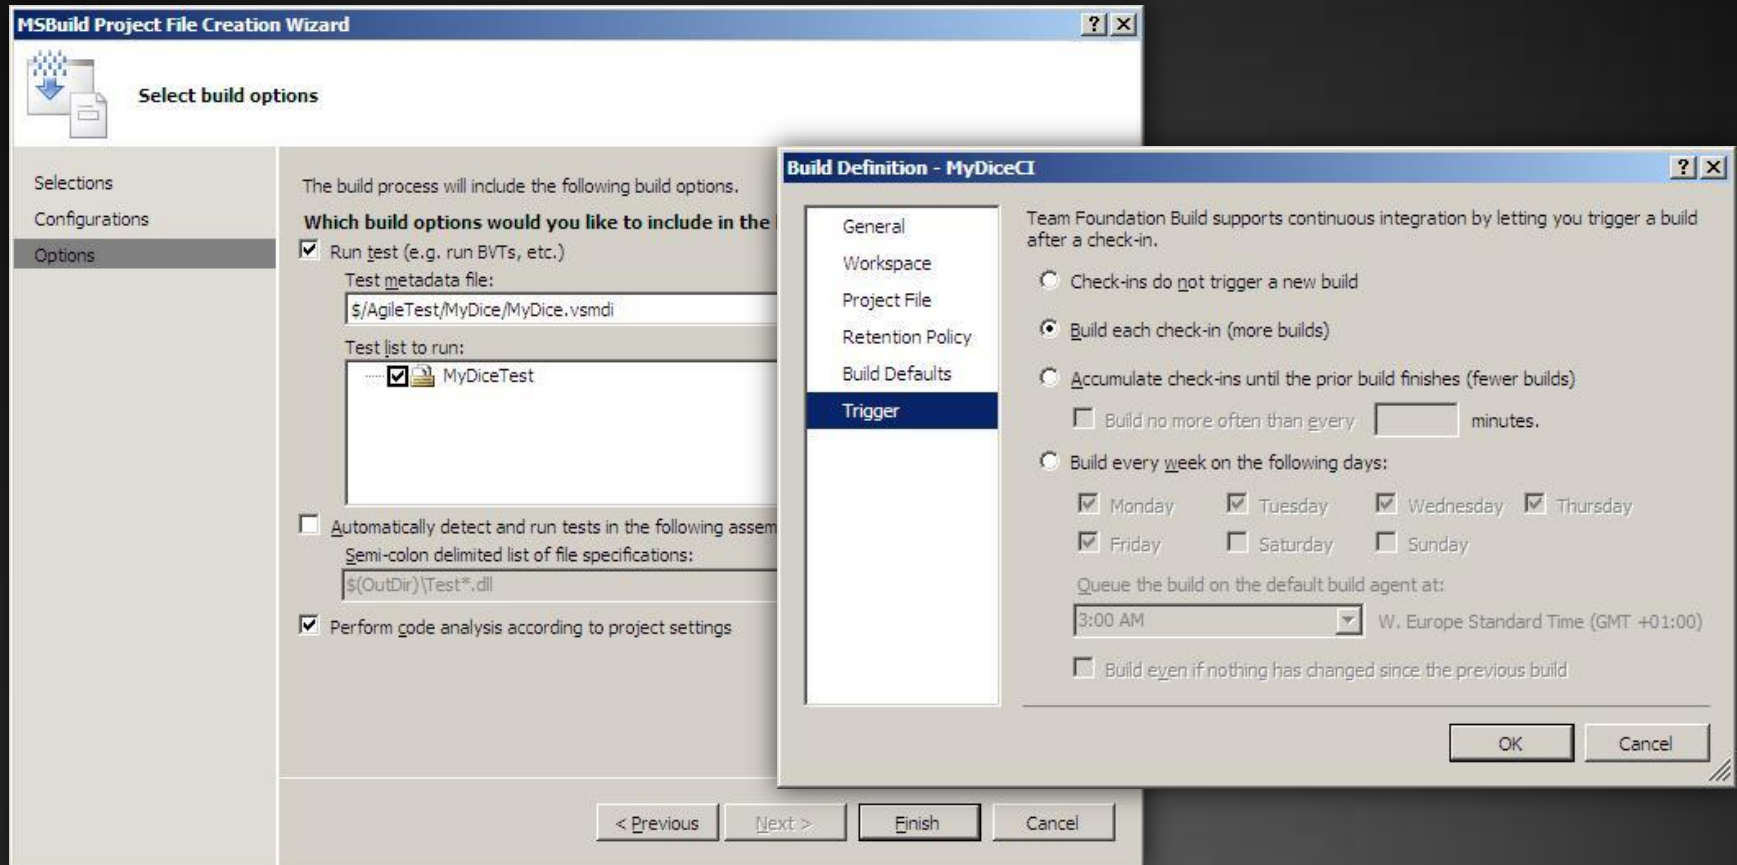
MSBuild Project File Creation Wizard

?
X

Select build options

Selections
Configurations
Options

The build process will include the following build options.

Which build options would you like to include in the

Run test (e.g. run BVTs, etc.)

Test metadata file:

$/AgileTest/MyDice/MyDice.vsmdi

Test list to run:

MyDiceTest

Automatically detect and run tests in the following assem

Semi-colon delimited list of file specifications:

$(OutDir)\Test*.dll

Perform code analysis according to project settings

< Previous
Next >
Finish
Cancel

Build Definition - MyDiceCI

?
X

General
Workspace
Project File
Retention Policy
Build Defaults
Trigger

Team Foundation Build supports continuous integration by letting you trigger a build after a check-in.

Check-ins do not trigger a new build

Build each check-in (more builds)

Accumulate check-ins until the prior build finishes (fewer builds)

Build no more often than every
minutes.

Build every week on the following days:

Monday
Tuesday
Wednesday
Thursday
Friday
Saturday
Sunday

Queue the build on the default build agent at:

3:00 AM
W. Europe Standard Time (GMT +01:00)

Build even if nothing has changed since the previous build

OK
Cancel